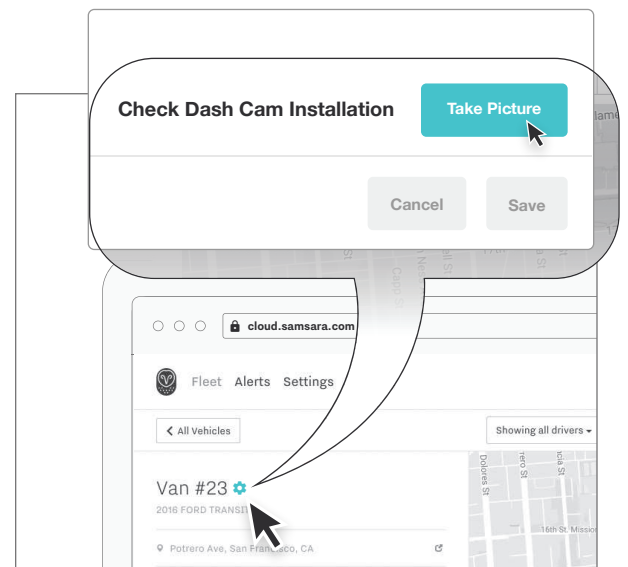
Check Dash Cam Installation

Take Picture

Cancel

Save

cloud.samsara.com

Fleet Alerts Settings

< All Vehicles

Showing all drivers

Van #23

2016 FORD TRANSIT

Potrero Ave, San Francisco, CA

Dolores St

Guerrero St

Valencia St

16th St. Mission

Capp St